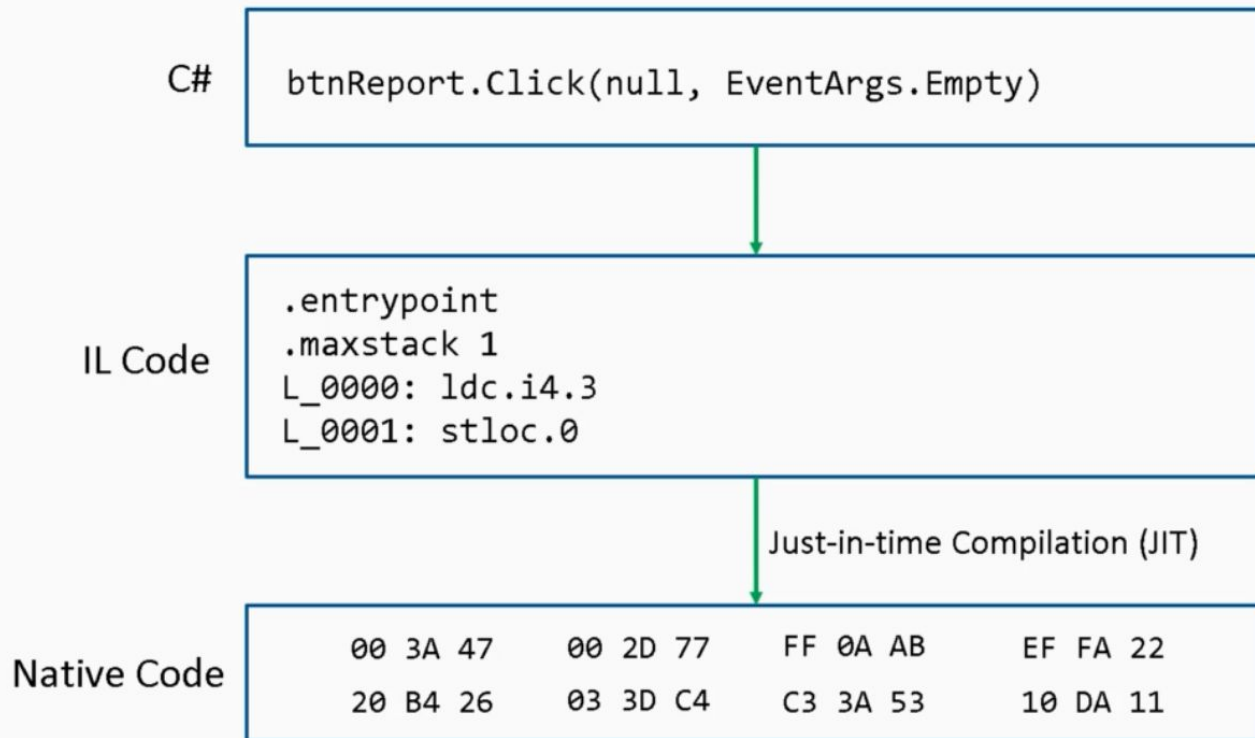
C#

btnReport.Click(null, EventArgs.Empty)

IL Code

.entrypoint
.maxstack 1
L_0000: ldc.i4.3
L_0001: stloc.0

Just-in-time Compilation (JIT)

Native Code

00 3A 47 00 2D 77 FF 0A AB EF FA 22
20 B4 26 03 3D C4 C3 3A 53 10 DA 11